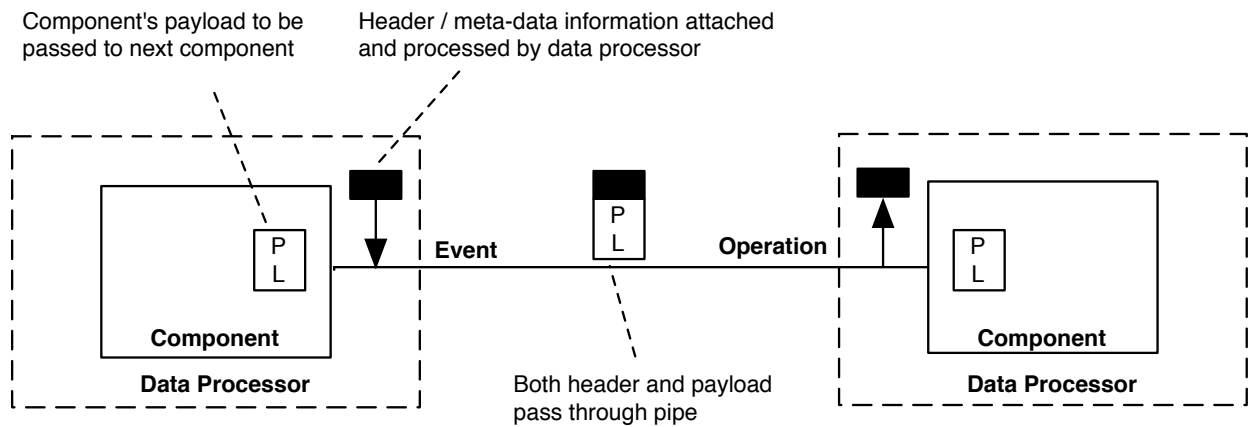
Component's payload to be passed to next component

Header / meta-data information attached and processed by data processor

P L

Component

Data Processor

Event

P L

Operation

P L

Component

Data Processor

Both header and payload pass through pipe